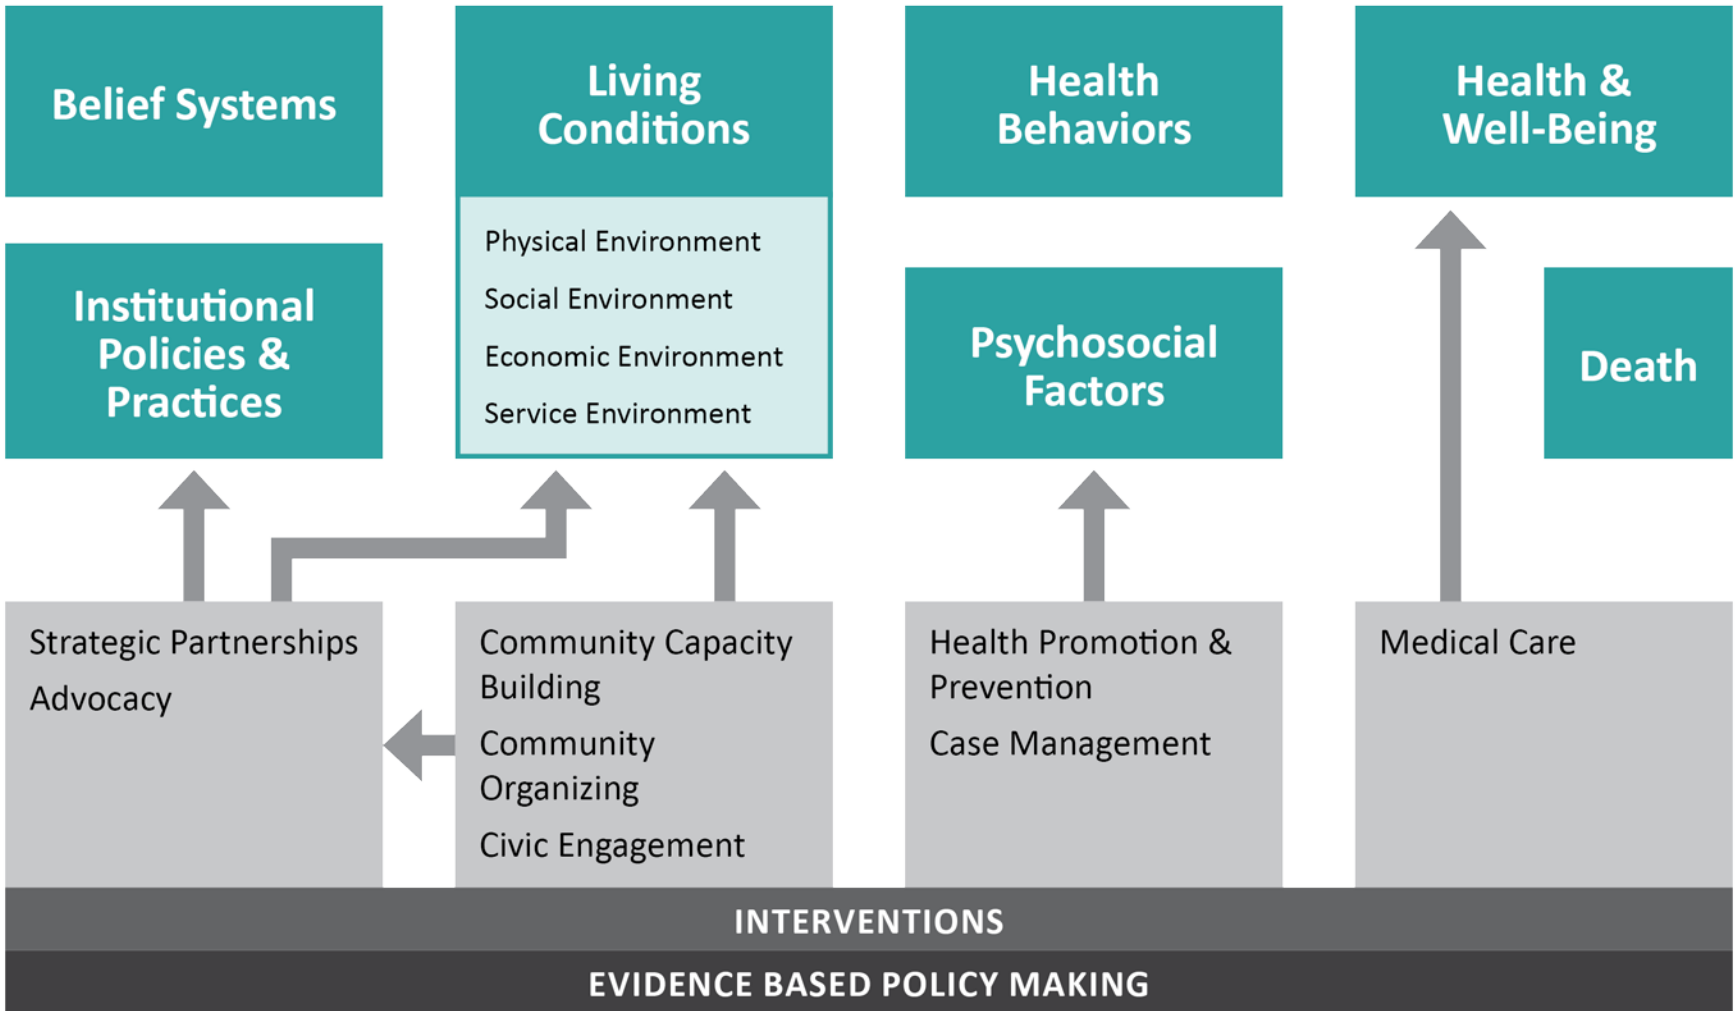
Belief Systems

Institutional Policies & Practices

Living Conditions

Physical Environment

Social Environment

Economic Environment

Service Environment

Health Behaviors

Psychosocial Factors

Health & Well-Being

Death

Strategic Partnerships

Advocacy

Community Capacity Building

Community Organizing

Civic Engagement

Health Promotion & Prevention

Case Management

Medical Care

INTERVENTIONS

EVIDENCE BASED POLICY MAKING